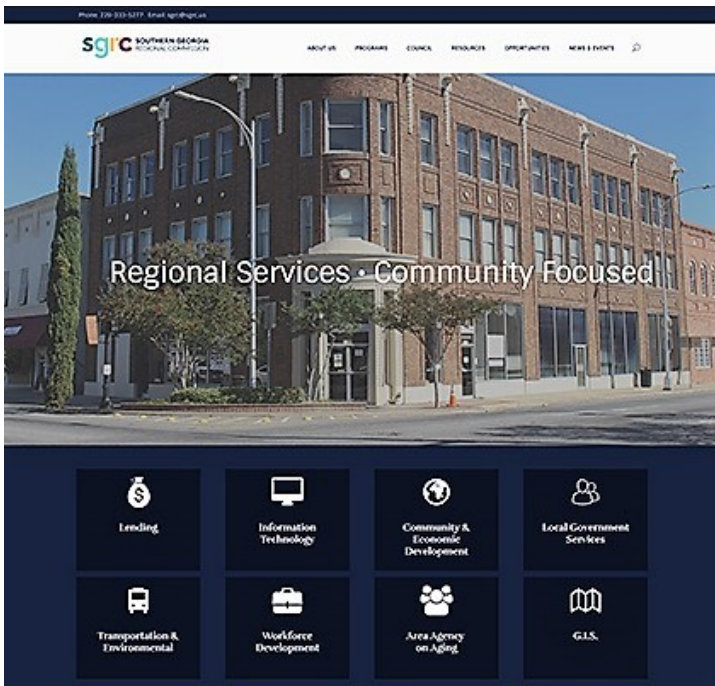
Phone: 229-333-5277 Email: sgrc@sgrc.us

sgrc SOUTHERN GEORGIA REGIONAL COMMISSION

ABOUT US PROGRAMS COUNCIL RESOURCES OPPORTUNITIES NEWS & EVENTS

Regional Services · Community Focused

Lending

Information Technology

Community & Economic Development

Local Government Services

Transportation & Environmental

Workforce Development

Area Agency on Aging

G.I.S.